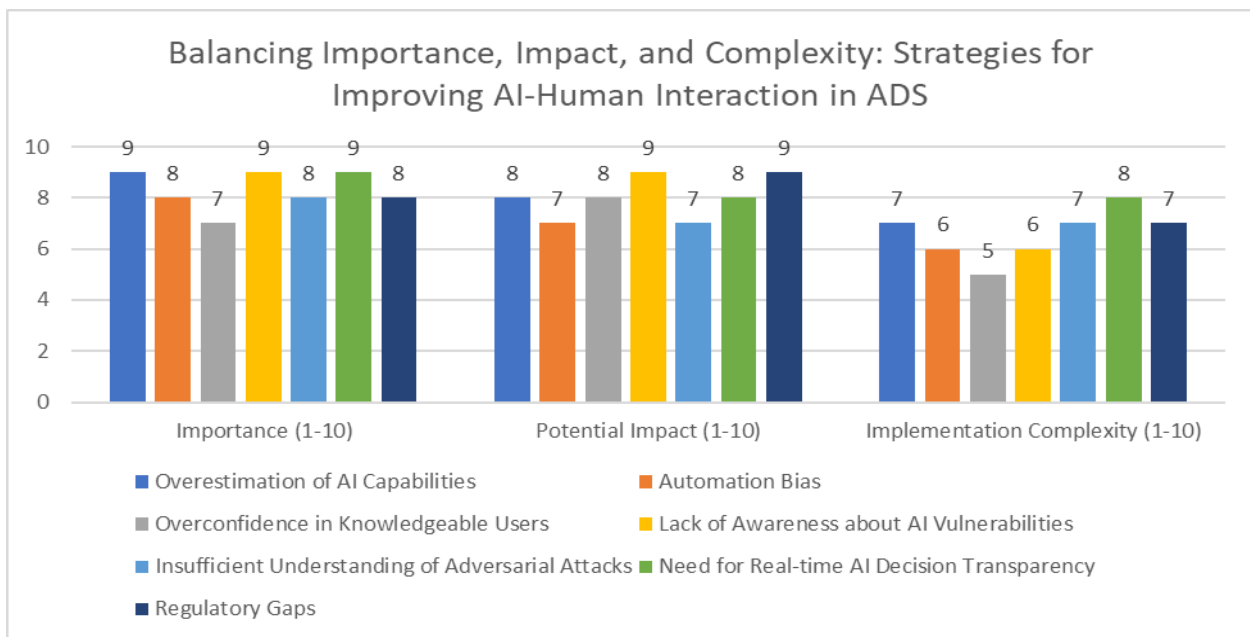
Balancing Importance, Impact, and Complexity: Strategies for Improving AI-Human Interaction in ADS

10
8
6
4
2
0

9 8 7 9 8 9 8
8 7 8 9 7 8 9
7 6 5 6 7 8 7

Importance (1-10)
Potential Impact (1-10)
Implementation Complexity (1-10)

Overestimation of AI Capabilities
Automation Bias
Overconfidence in Knowledgeable Users
Lack of Awareness about AI Vulnerabilities
Insufficient Understanding of Adversarial Attacks
Need for Real-time AI Decision Transparency
Regulatory Gaps